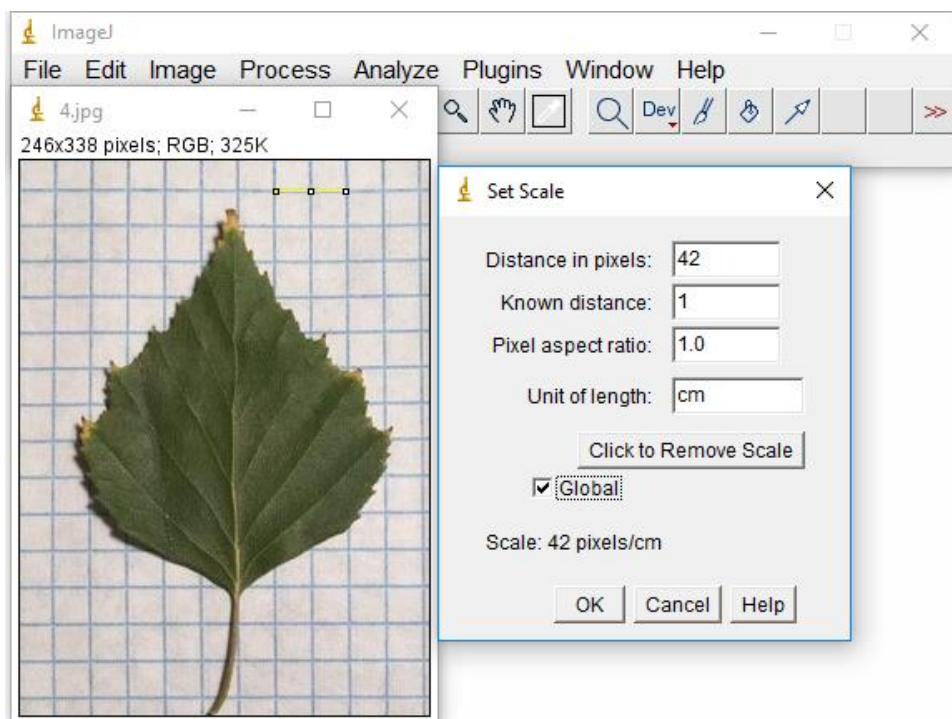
ImageJ

File Edit Image Process Analyze Plugins Window Help

4.jpg

246x338 pixels; RGB; 325K

Dev

>>

Set Scale

Distance in pixels: 42

Known distance: 1

Pixel aspect ratio: 1.0

Unit of length: cm

Click to Remove Scale

Global

Scale: 42 pixels/cm

OK Cancel Help